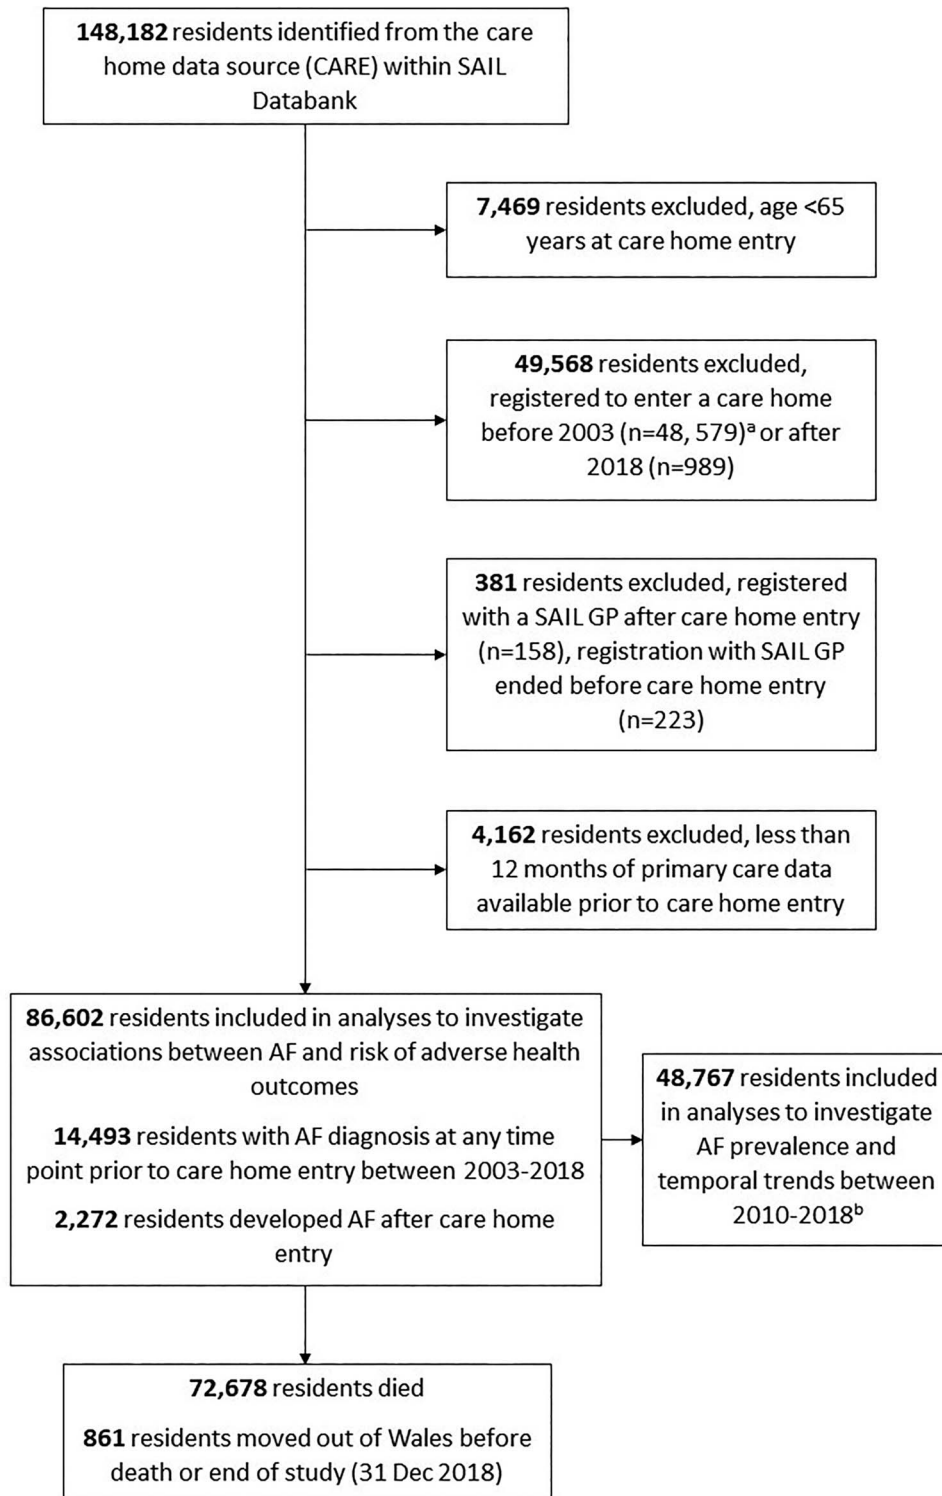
**148,182** residents identified from the care home data source (CARE) within SAIL Databank

**7,469** residents excluded, age <65 years at care home entry

**49,568** residents excluded, registered to enter a care home before 2003 (n=48, 579)$^{a}$ or after 2018 (n=989)

**381** residents excluded, registered with a SAIL GP after care home entry (n=158), registration with SAIL GP ended before care home entry (n=223)

**4,162** residents excluded, less than 12 months of primary care data available prior to care home entry

**86,602** residents included in analyses to investigate associations between AF and risk of adverse health outcomes

**14,493** residents with AF diagnosis at any time point prior to care home entry between 2003-2018

**2,272** residents developed AF after care home entry

**48,767** residents included in analyses to investigate AF prevalence and temporal trends between 2010-2018$^{b}$

**72,678** residents died

**861** residents moved out of Wales before death or end of study (31 Dec 2018)